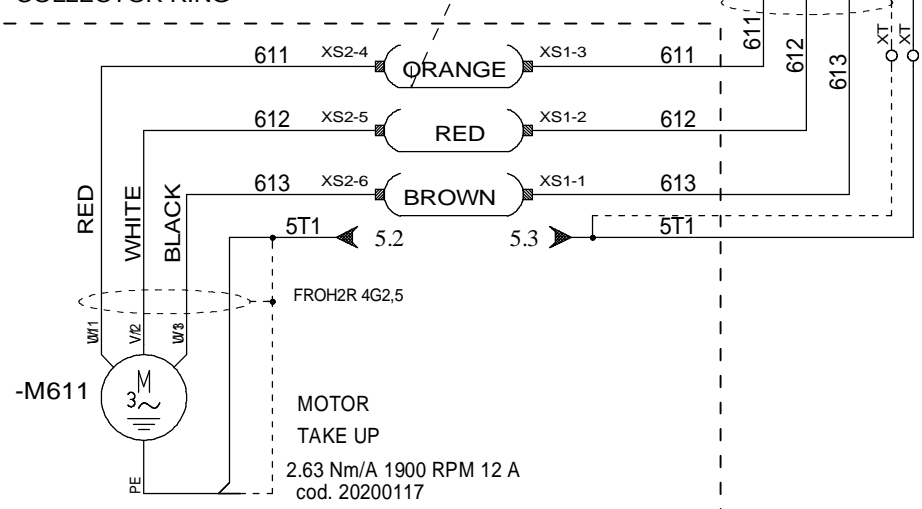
COLLECTOR RING

611 XS2-4 ORANGE XS1-3 611

612 XS2-5 RED XS1-2 612

613 XS2-6 BROWN XS1-1 613

611

612

613

XT

XT

RED

WHITE

BLACK

5T1

5.2

5.3

5T1

FROH2R 4G2,5

W1

V1

U1

-M611

M

$3\sim$

MOTOR

TAKE UP

2.63 Nm/A 1900 RPM 12 A
cod. 20200117

PE